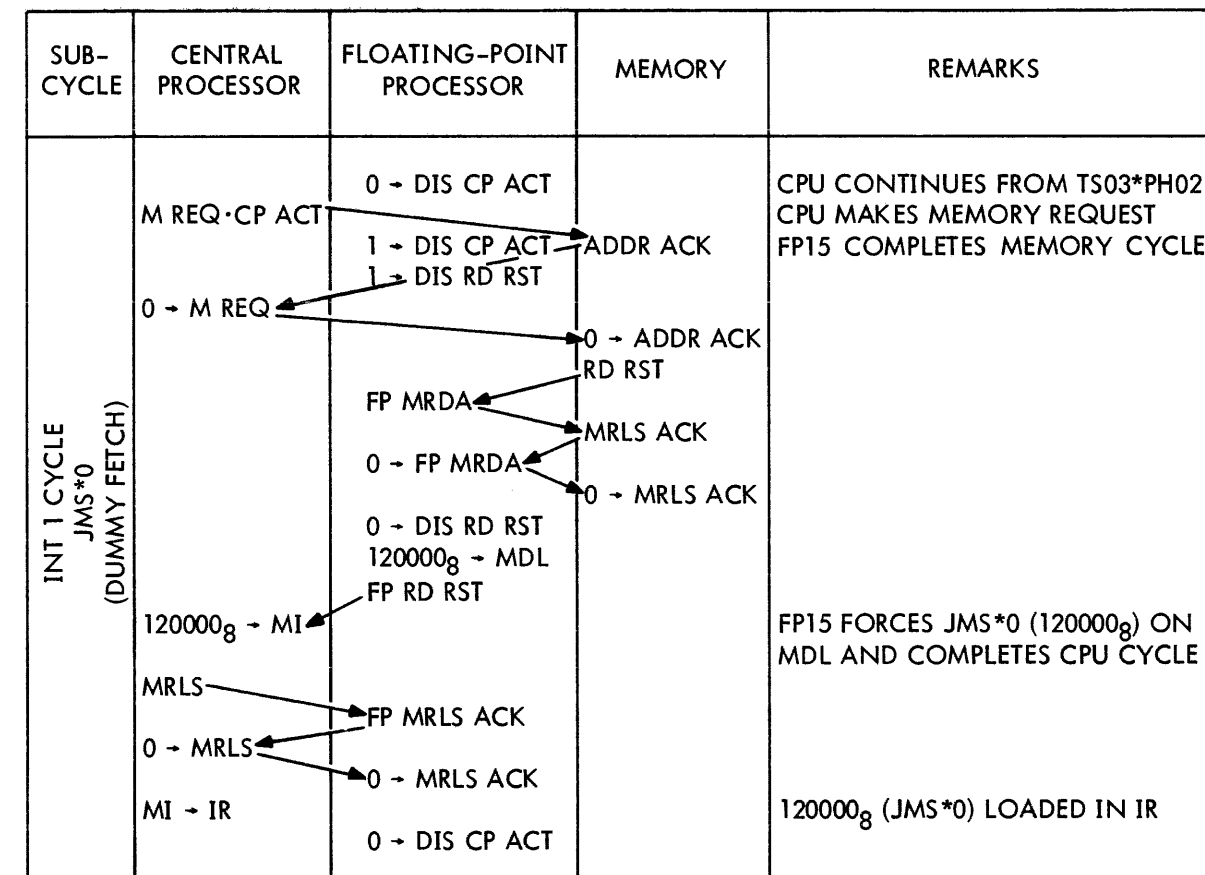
| SUB-CYCLE | CENTRAL PROCESSOR | FLOATING-POINT PROCESSOR | MEMORY | REMARKS |
|---|---|---|---|---|
| INT 1 CYCLE JMS*0 (DUMMY FETCH) | | $0 \rightarrow$ DIS CP ACT | | CPU CONTINUES FROM TS03*PH02 |
| | M REQ·CP ACT | | | CPU MAKES MEMORY REQUEST |
| | | $1 \rightarrow$ DIS CP ACT | ADDR ACK | FP15 COMPLETES MEMORY CYCLE |
| | | $1 \rightarrow$ DIS RD RST | | |
| | $0 \rightarrow$ M REQ | | | |
| | | | $0 \rightarrow$ ADDR ACK | |
| | | | RD RST | |
| | | FP MRDA | | |
| | | | MRLS ACK | |
| | | $0 \rightarrow$ FP MRDA | | |
| | | | $0 \rightarrow$ MRLS ACK | |
| | | $0 \rightarrow$ DIS RD RST | | |
| | | $120000_8 \rightarrow$ MDL | | |
| | | FP RD RST | | |
| | $120000_8 \rightarrow$ MI | | | FP15 FORCES JMS*0 ($120000_8$) ON MDL AND COMPLETES CPU CYCLE |
| | MRLS | | | |
| | | FP MRLS ACK | | |
| | $0 \rightarrow$ MRLS | | | |
| | | $0 \rightarrow$ MRLS ACK | | |
| | MI $\rightarrow$ IR | | | $120000_8$ (JMS*0) LOADED IN IR |
| | | $0 \rightarrow$ DIS CP ACT | | |